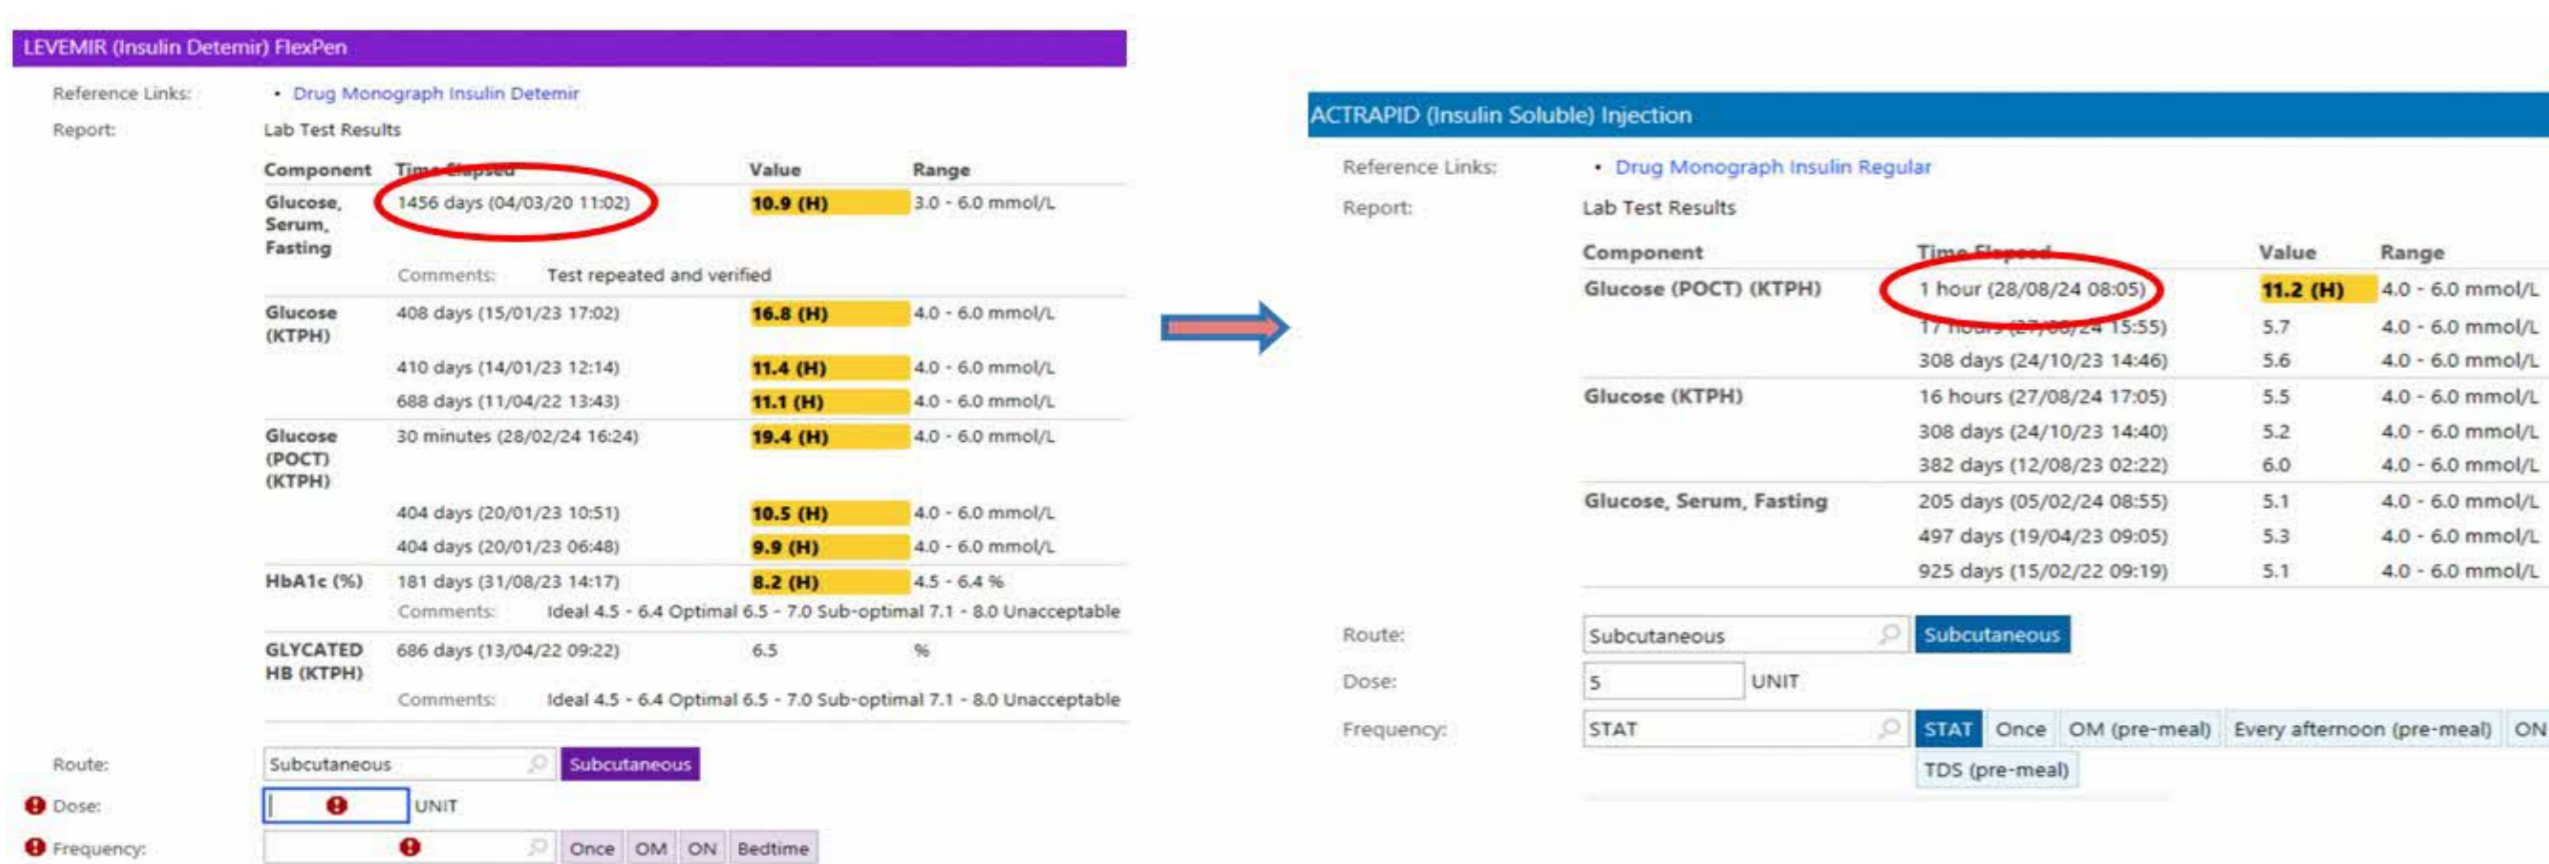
LEVEMIR (Insulin Detemir) FlexPen

Reference Links: • Drug Monograph Insulin Detemir

Report: Lab Test Results

| Component | Time Elapsed | Value | Range |
|---|---|---|---|
| Glucose, Serum, Fasting | 1456 days (04/03/20 11:02) | 10.9 (H) | 3.0 - 6.0 mmol/L |
| | Comments: Test repeated and verified | | |
| Glucose (KTPH) | 408 days (15/01/23 17:02) | 16.8 (H) | 4.0 - 6.0 mmol/L |
| | 410 days (14/01/23 12:14) | 11.4 (H) | 4.0 - 6.0 mmol/L |
| | 688 days (11/04/22 13:43) | 11.1 (H) | 4.0 - 6.0 mmol/L |
| Glucose (POCT) (KTPH) | 30 minutes (28/02/24 16:24) | 19.4 (H) | 4.0 - 6.0 mmol/L |
| | 404 days (20/01/23 10:51) | 10.5 (H) | 4.0 - 6.0 mmol/L |
| | 404 days (20/01/23 06:48) | 9.9 (H) | 4.0 - 6.0 mmol/L |
| HbA1c (%) | 181 days (31/08/23 14:17) | 8.2 (H) | 4.5 - 6.4 % |
| | Comments: Ideal 4.5 - 6.4 Optimal 6.5 - 7.0 Sub-optimal 7.1 - 8.0 Unacceptable | | |
| GLYCATED HB (KTPH) | 686 days (13/04/22 09:22) | 6.5 | % |
| | Comments: Ideal 4.5 - 6.4 Optimal 6.5 - 7.0 Sub-optimal 7.1 - 8.0 Unacceptable | | |

Route: Subcutaneous Subcutaneous
Dose: UNIT
Frequency: Once OM ON Bedtime

ACTRAPID (Insulin Soluble) Injection

Reference Links: • Drug Monograph Insulin Regular

Report: Lab Test Results

| Component | Time Elapsed | Value | Range |
|---|---|---|---|
| Glucose (POCT) (KTPH) | 1 hour (28/08/24 08:05) | 11.2 (H) | 4.0 - 6.0 mmol/L |
| | 17 hours (27/08/24 15:55) | 5.7 | 4.0 - 6.0 mmol/L |
| | 308 days (24/10/23 14:46) | 5.6 | 4.0 - 6.0 mmol/L |
| Glucose (KTPH) | 16 hours (27/08/24 17:05) | 5.5 | 4.0 - 6.0 mmol/L |
| | 308 days (24/10/23 14:40) | 5.2 | 4.0 - 6.0 mmol/L |
| | 382 days (12/08/23 02:22) | 6.0 | 4.0 - 6.0 mmol/L |
| Glucose, Serum, Fasting | 205 days (05/02/24 08:55) | 5.1 | 4.0 - 6.0 mmol/L |
| | 497 days (19/04/23 09:05) | 5.3 | 4.0 - 6.0 mmol/L |
| | 925 days (15/02/22 09:19) | 5.1 | 4.0 - 6.0 mmol/L |

Route: Subcutaneous Subcutaneous
Dose: 5 UNIT
Frequency: STAT STAT Once OM (pre-meal) Every afternoon (pre-meal) ON TDS (pre-meal)